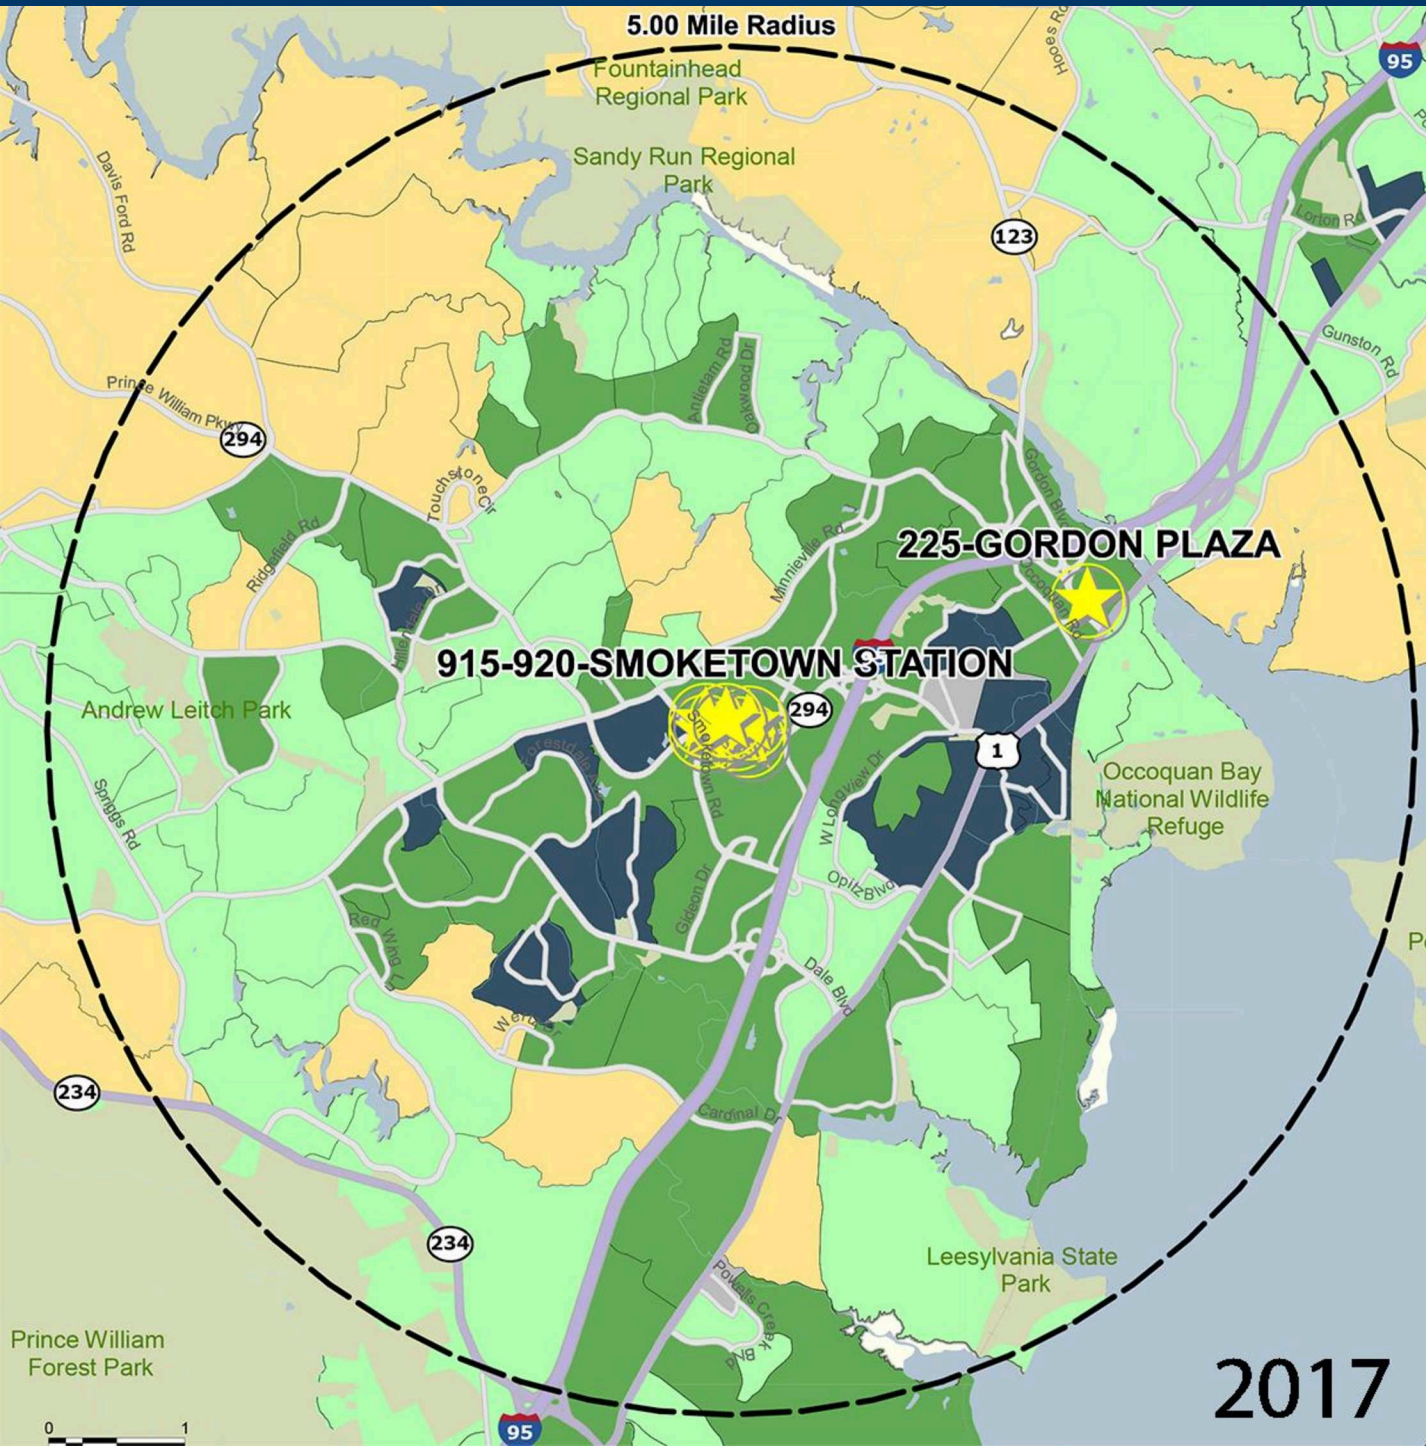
5.00 Mile Radius

Fountainhead Regional Park

Sandy Run Regional Park

Hooes Rd

95

Davis Ford Rd

123

Lorton Rd

Gunston Rd

Antietam Rd

Oakwood Dr

Prince William Pkwy

294

Touchstone Cir

Ridgefield Rd

Gordon Blvd

Minnieville Rd

225-GORDON PLAZA

Occoquan Rd

Hillendale Dr

915-920-SMOKETOWN STATION

294

Andrew Leitch Park

Forestdale Ave

Smoketown Rd

W Longview Dr

1

Occoquan Bay National Wildlife Refuge

Spriggs Rd

Gideon Dr

Opitz Blvd

Red Wing Ln

Dale Blvd

Wertz Dr

234

Cardinal Dr

234

Leesylvania State Park

Powells Creek Blvd

Prince William Forest Park

95

0 1

2017